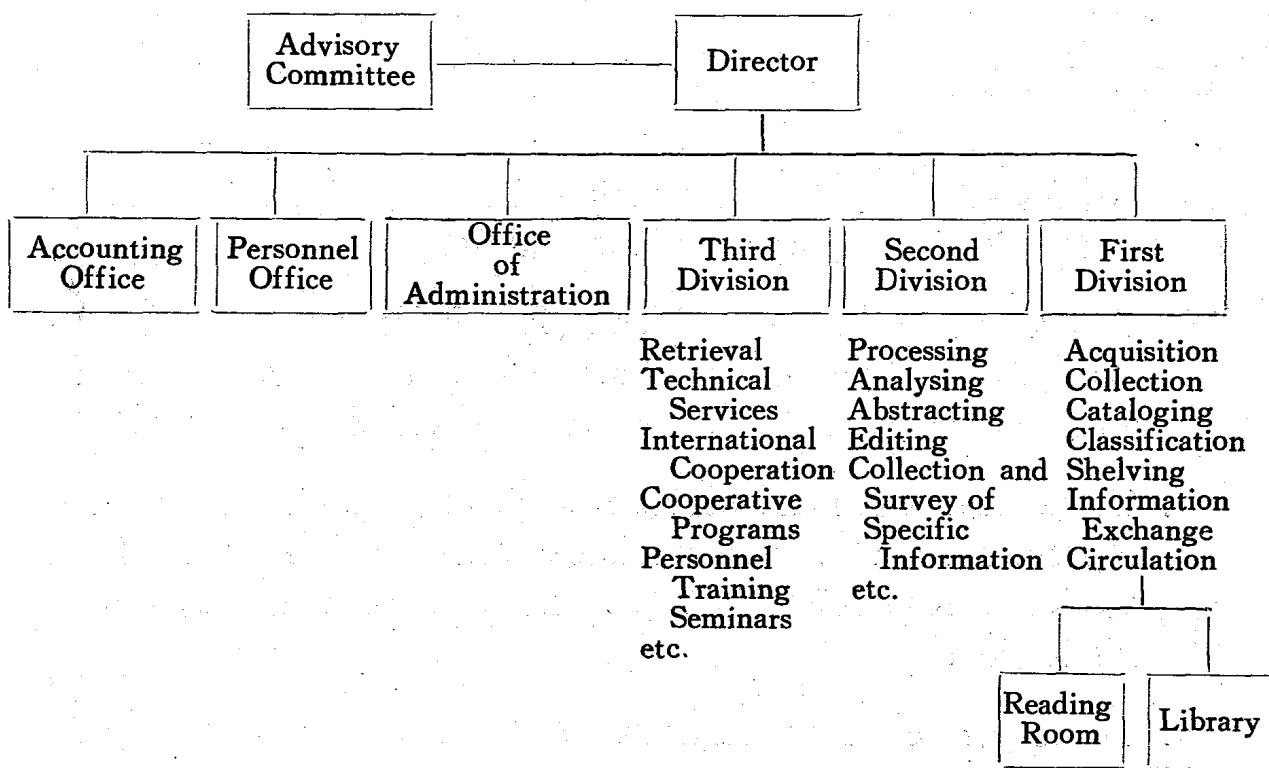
Advisory Committee

Director

Accounting Office

Personnel Office

Office of Administration

Third Division

Retrieval
Technical Services
International Cooperation
Cooperative Programs
Personnel Training Seminars
etc.

Second Division

Processing
Analysing
Abstracting
Editing
Collection and Survey of Specific Information
etc.

First Division

Acquisition
Collection
Cataloging
Classification
Shelving
Information Exchange
Circulation

Reading Room

Library